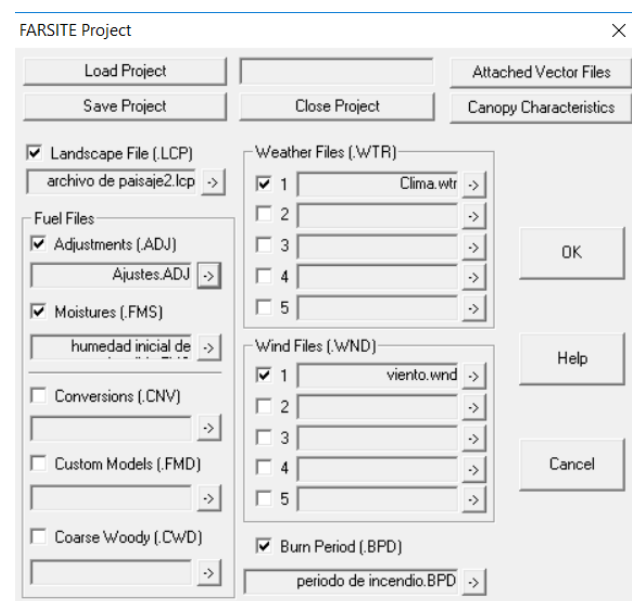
FARSITE Project

Load Project

Save Project

Close Project

Attached Vector Files

Canopy Characteristics

Landscape File (.LCP)

archivo de paisaje2.lcp ->

Fuel Files

Adjustments (.ADJ)

Ajustes.ADJ ->

Moistures (.FMS)

humedad inicial de ->

Conversions (.CNV)

->

Custom Models (.FMD)

->

Coarse Woody (.CWD)

->

Weather Files (.WTR)

1 Clima.wtr ->

2 ->

3 ->

4 ->

5 ->

Wind Files (.WND)

1 viento.wnd ->

2 ->

3 ->

4 ->

5 ->

Burn Period (.BPD)

periodo de incendio.BPD ->

OK

Help

Cancel